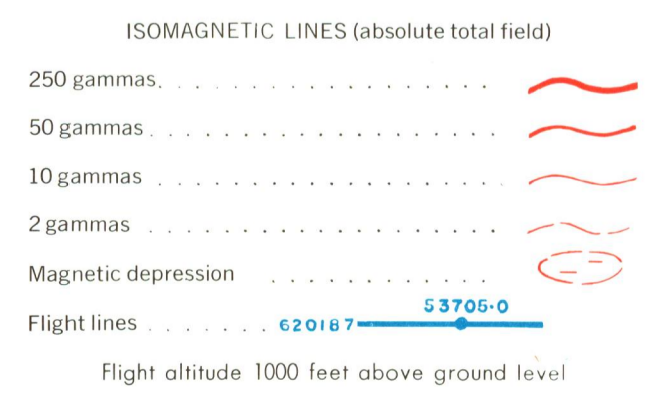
ISOMAGNETIC LINES (absolute total field)

250 gammas. . . . . . . . . . . . . . . . . . .

50 gammas . . . . . . . . . . . . . . . . . . .

10 gammas . . . . . . . . . . . . . . . . . . .

2 gammas . . . . . . . . . . . . . . . . . . .

Magnetic depression . . . . . . . . . . . .

Flight lines . . . . . . . . 620187 53705·0

Flight altitude 1000 feet above ground level